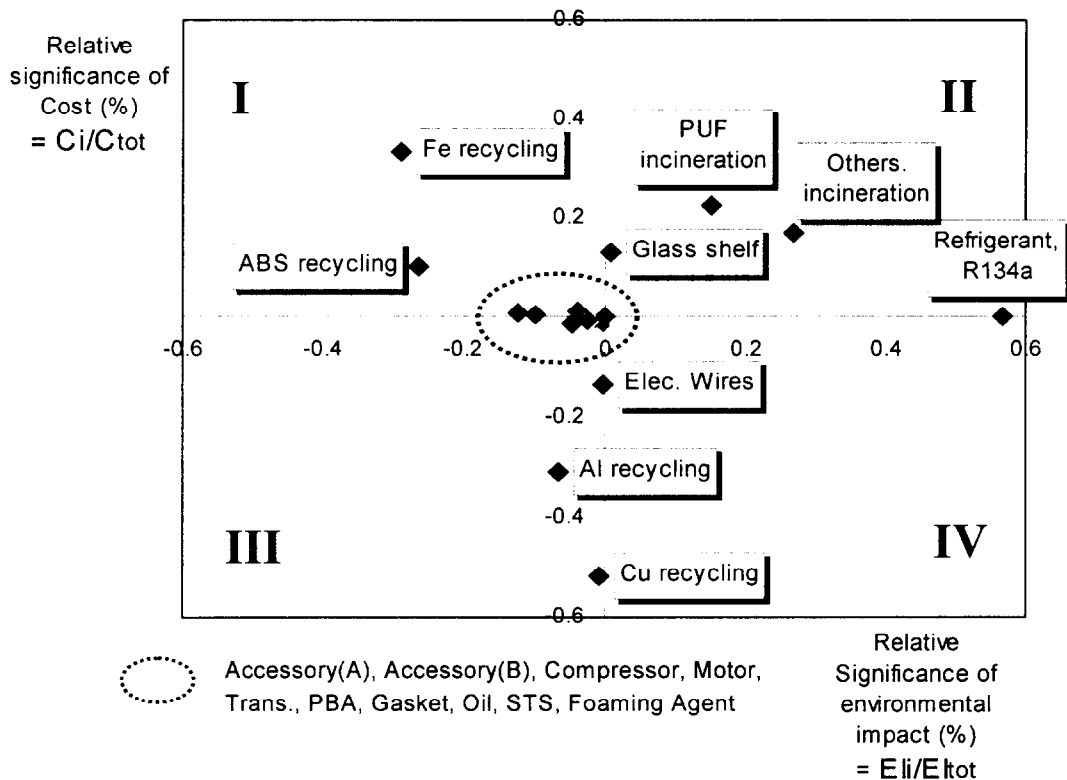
Relative significance of Cost (%) = Ci/Ctot

0.6

I

II

0.4

Fe recycling

PUF incineration

Others. incineration

0.2

Glass shelf

ABS recycling

Refrigerant, R134a

-0.6

-0.4

-0.2

0

0.2

0.4

0.6

Elec. Wires

-0.2

Al recycling

-0.4

III

IV

Cu recycling

-0.6

Accessory(A), Accessory(B), Compressor, Motor, Trans., PBA, Gasket, Oil, STS, Foaming Agent

Relative Significance of environmental impact (%) = EIi/EItot